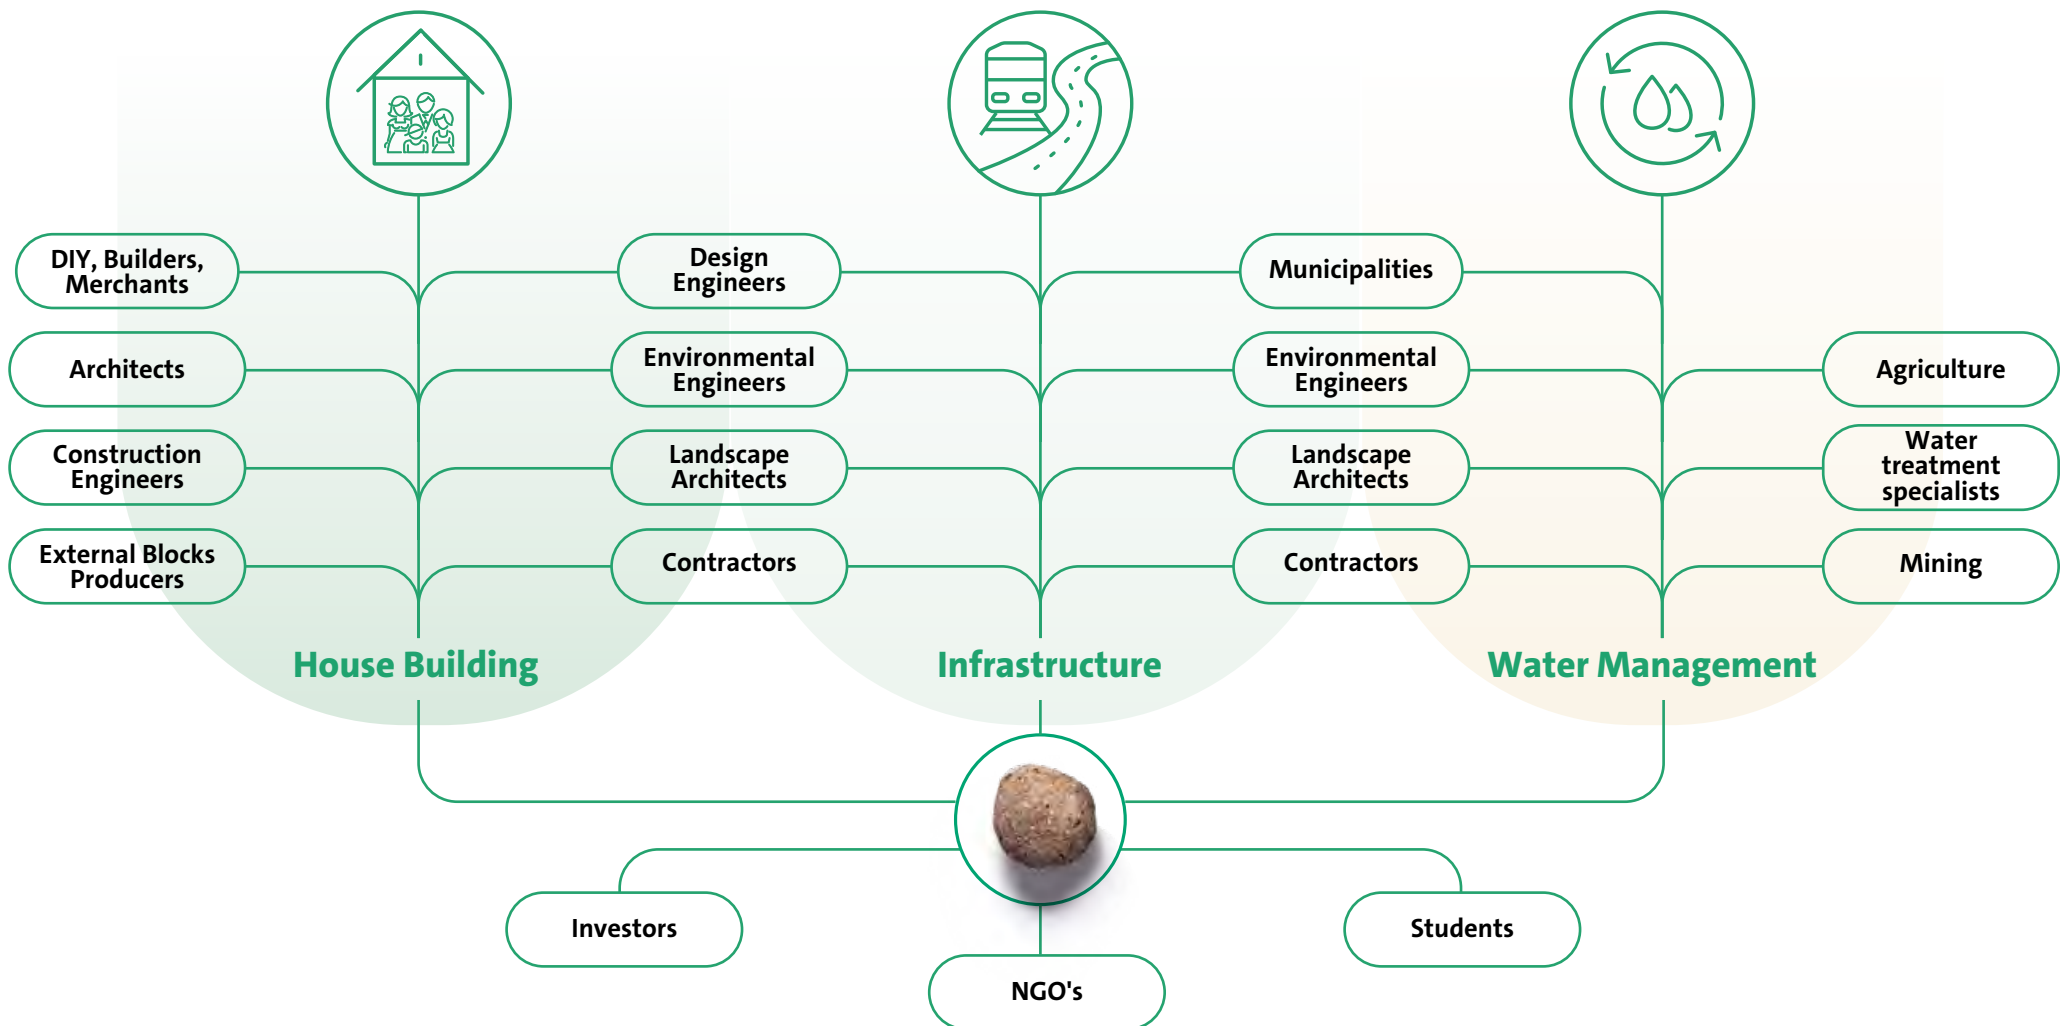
DIY, Builders, Merchants

Architects

Construction Engineers

External Blocks Producers

Design Engineers

Environmental Engineers

Landscape Architects

Contractors

House Building

Municipalities

Environmental Engineers

Landscape Architects

Contractors

Infrastructure

Agriculture

Water treatment specialists

Mining

Water Management

Investors

NGO's

Students